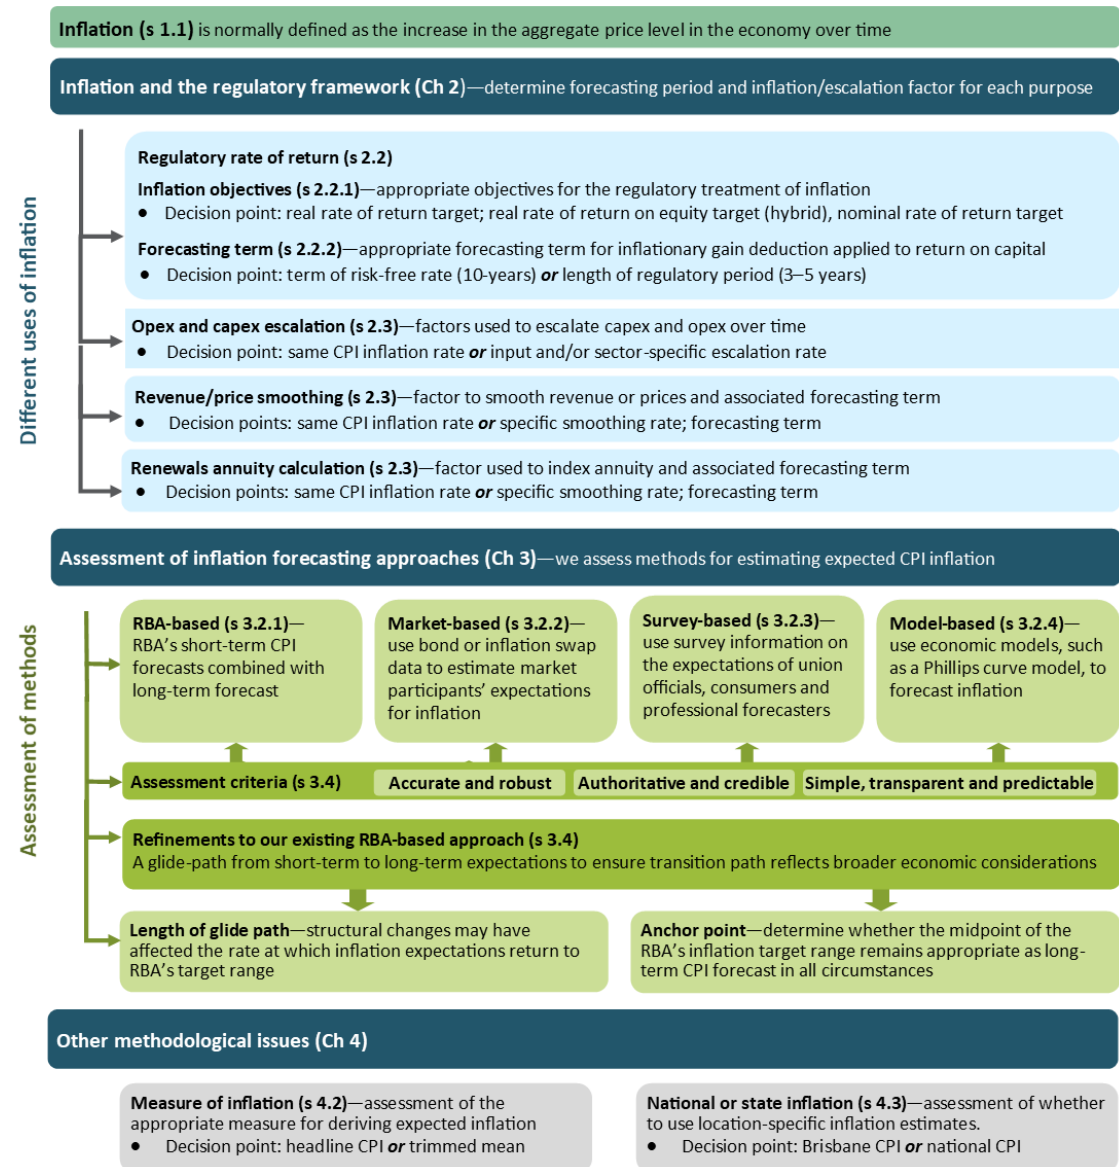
**Inflation (s 1.1)** is normally defined as the increase in the aggregate price level in the economy over time

**Inflation and the regulatory framework (Ch 2)**—determine forecasting period and inflation/escalation factor for each purpose

Different uses of inflation

**Regulatory rate of return (s 2.2)**

**Inflation objectives (s 2.2.1)**—appropriate objectives for the regulatory treatment of inflation
- Decision point: real rate of return target; real rate of return on equity target (hybrid), nominal rate of return target

**Forecasting term (s 2.2.2)**—appropriate forecasting term for inflationary gain deduction applied to return on capital
- Decision point: term of risk-free rate (10-years) ***or*** length of regulatory period (3–5 years)

**Opex and capex escalation (s 2.3)**—factors used to escalate capex and opex over time
- Decision point: same CPI inflation rate ***or*** input and/or sector-specific escalation rate

**Revenue/price smoothing (s 2.3)**—factor to smooth revenue or prices and associated forecasting term
- Decision points: same CPI inflation rate ***or*** specific smoothing rate; forecasting term

**Renewals annuity calculation (s 2.3)**—factor used to index annuity and associated forecasting term
- Decision points: same CPI inflation rate ***or*** specific smoothing rate; forecasting term

**Assessment of inflation forecasting approaches (Ch 3)**—we assess methods for estimating expected CPI inflation

Assessment of methods

**RBA-based (s 3.2.1)**—RBA's short-term CPI forecasts combined with long-term forecast

**Market-based (s 3.2.2)**—use bond or inflation swap data to estimate market participants' expectations for inflation

**Survey-based (s 3.2.3)**—use survey information on the expectations of union officials, consumers and professional forecasters

**Model-based (s 3.2.4)**—use economic models, such as a Phillips curve model, to forecast inflation

**Assessment criteria (s 3.4)** | **Accurate and robust** | **Authoritative and credible** | **Simple, transparent and predictable**

**Refinements to our existing RBA-based approach (s 3.4)**
A glide-path from short-term to long-term expectations to ensure transition path reflects broader economic considerations

**Length of glide path**—structural changes may have affected the rate at which inflation expectations return to RBA's target range

**Anchor point**—determine whether the midpoint of the RBA's inflation target range remains appropriate as long-term CPI forecast in all circumstances

**Other methodological issues (Ch 4)**

**Measure of inflation (s 4.2)**—assessment of the appropriate measure for deriving expected inflation
- Decision point: headline CPI ***or*** trimmed mean

**National or state inflation (s 4.3)**—assessment of whether to use location-specific inflation estimates.
- Decision point: Brisbane CPI ***or*** national CPI